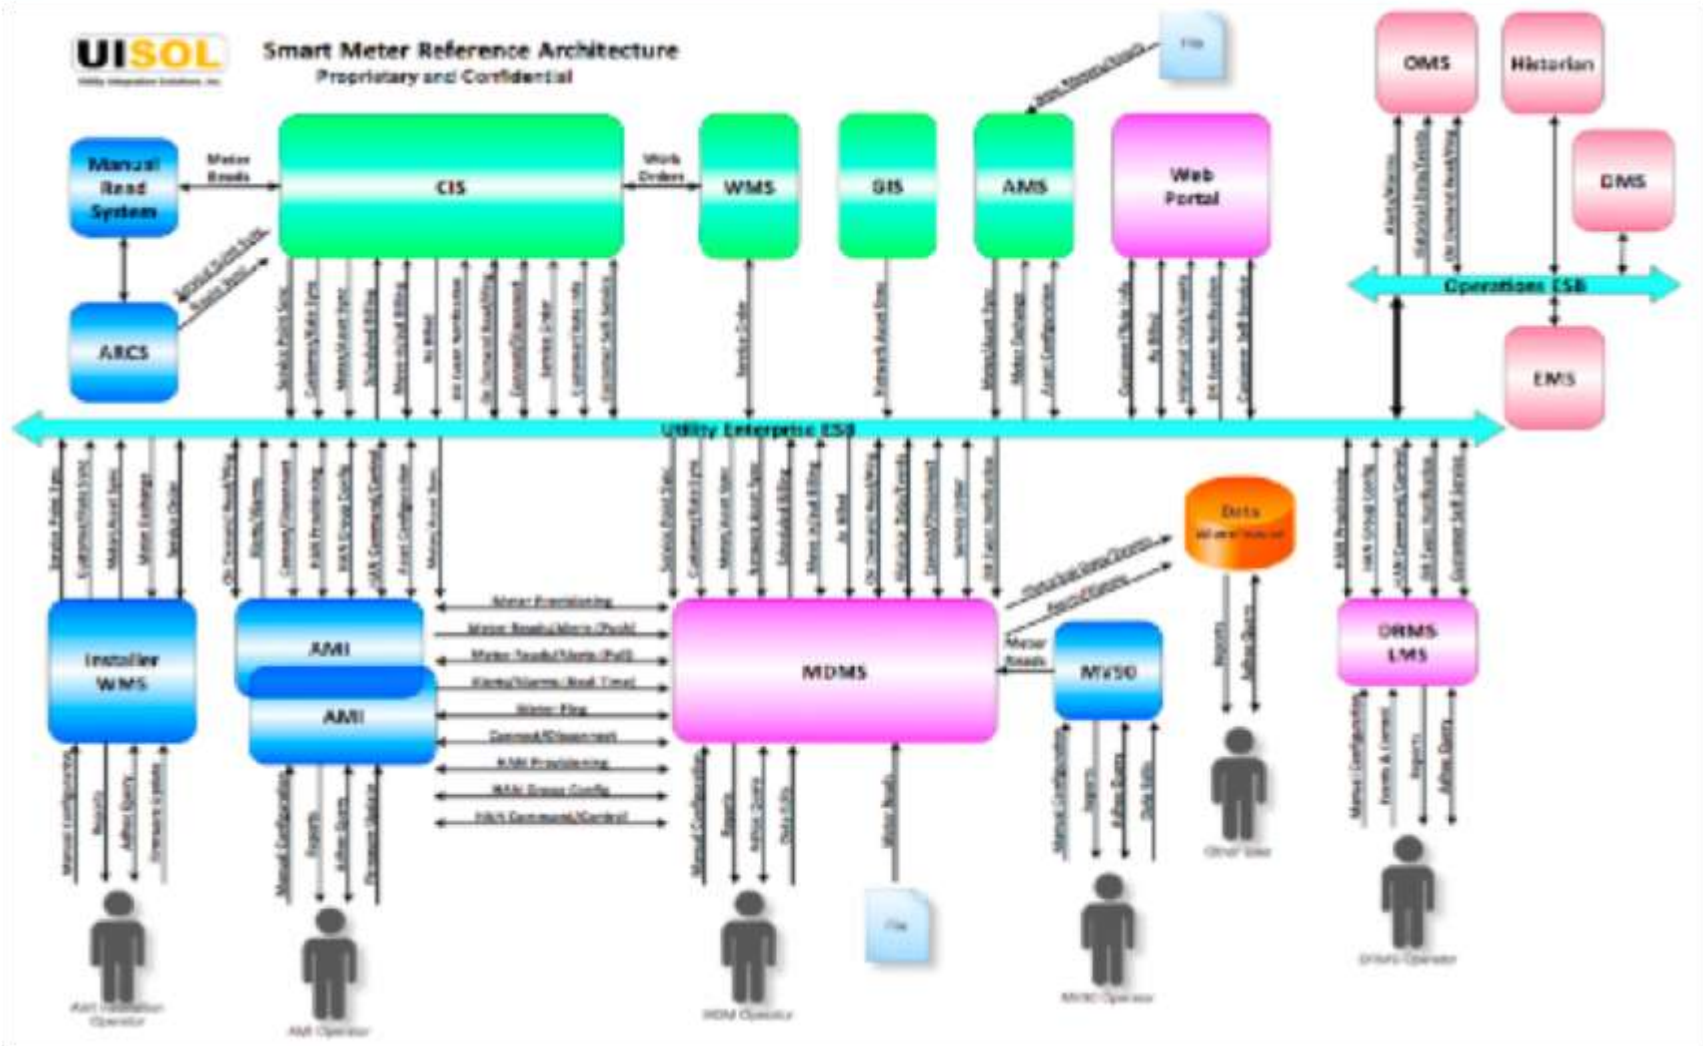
UISOL
Utility Integration Solutions, Inc.

Smart Meter Reference Architecture
Proprietary and Confidential

File

OMS

Historian

DMS

Manual Read System

Meter Reads

CIS

Work Orders

WMS

GIS

AMS

Web Portal

ARCS

Operations ESB

EMS

Utility Enterprise ESB

Data

Meter Provisioning

Meter Reads/Alerts (Push)

Meter Reads/Alerts (Pull)

Alerts/Alarms/Real Time

Meter Ping

Connect/Disconnect

AMI Provisioning

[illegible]

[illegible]

Installer WMS

AMI

AMI

MDMS

Meter Reads

MVSO

DRMS LMS

Other User

File

AMI Installation Operator

AMI Operator

MDM Operator

MVRS Operator

DRMS Operator